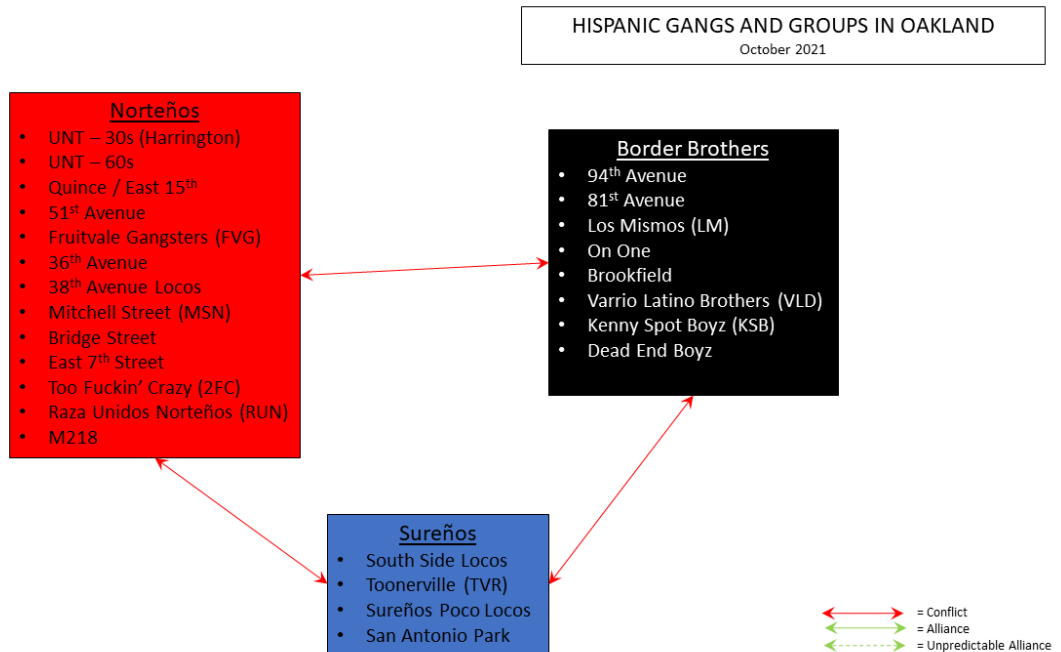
HISPANIC GANGS AND GROUPS IN OAKLAND
October 2021

Norteños
- UNT – 30s (Harrington)
- UNT – 60s
- Quince / East 15$^{th}$
- 51$^{st}$ Avenue
- Fruitvale Gangsters (FVG)
- 36$^{th}$ Avenue
- 38$^{th}$ Avenue Locos
- Mitchell Street (MSN)
- Bridge Street
- East 7$^{th}$ Street
- Too Fuckin' Crazy (2FC)
- Raza Unidos Norteños (RUN)
- M218

Border Brothers
- 94$^{th}$ Avenue
- 81$^{st}$ Avenue
- Los Mismos (LM)
- On One
- Brookfield
- Varrio Latino Brothers (VLD)
- Kenny Spot Boyz (KSB)
- Dead End Boyz

Sureños
- South Side Locos
- Toonerville (TVR)
- Sureños Poco Locos
- San Antonio Park

= Conflict
= Alliance
= Unpredictable Alliance